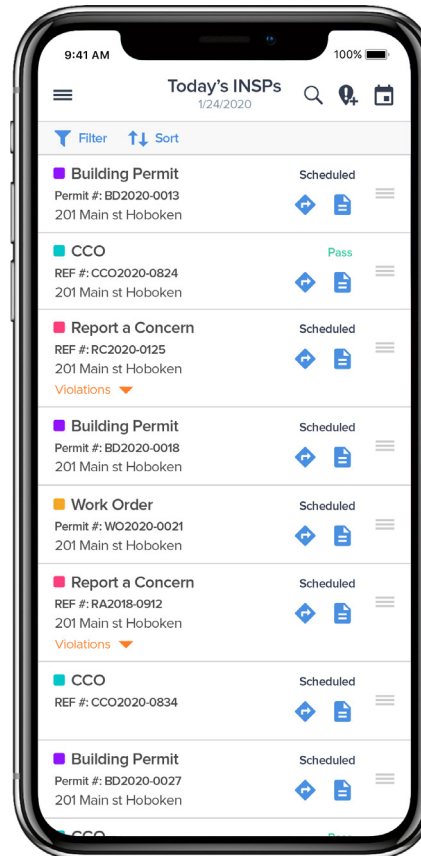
9:41 AM

100%

Today's INSPs
1/24/2020

Filter Sort

Building Permit
Permit #: BD2020-0013
201 Main st Hoboken
Scheduled

CCO
REF #: CCO2020-0824
201 Main st Hoboken
Pass

Report a Concern
REF #: RC2020-0125
201 Main st Hoboken
Violations
Scheduled

Building Permit
Permit #: BD2020-0018
201 Main st Hoboken
Scheduled

Work Order
Permit #: WO2020-0021
201 Main st Hoboken
Scheduled

Report a Concern
REF #: RA2018-0912
201 Main st Hoboken
Violations
Scheduled

CCO
REF #: CCO2020-0834
Scheduled

Building Permit
Permit #: BD2020-0027
201 Main st Hoboken
Scheduled

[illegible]